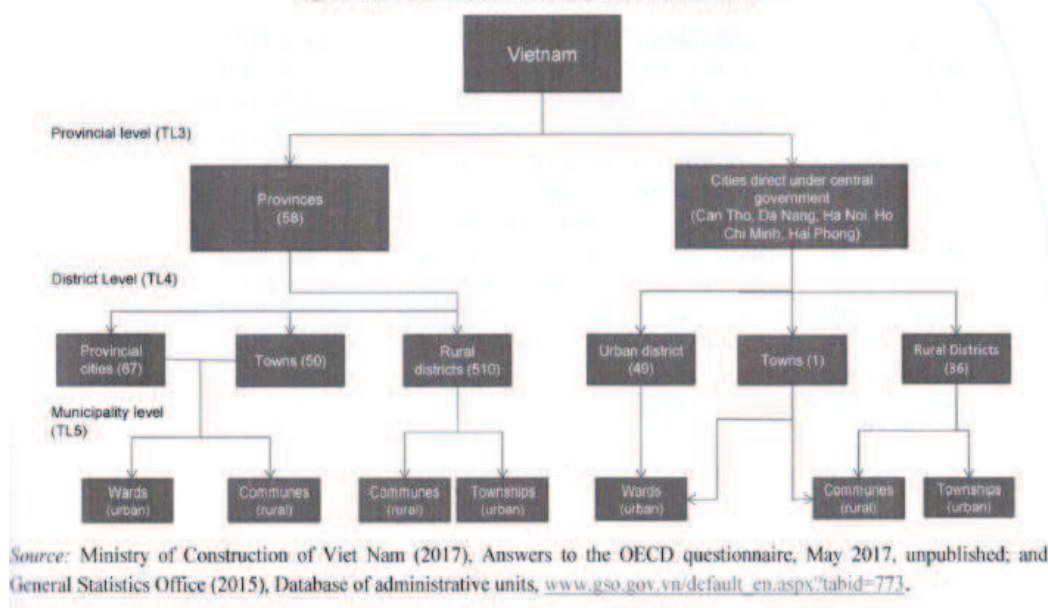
Vietnam

Provincial level (TL3)

Provinces (58)

Cities direct under central government (Can Tho, Da Nang, Ha Noi, Ho Chi Minh, Hai Phong)

District Level (TL4)

Provincial cities (67)

Towns (50)

Rural districts (510)

Urban district (49)

Towns (1)

Rural Districts (36)

Municipality level (TL5)

Wards (urban)

Communes (rural)

Communes (rural)

Townships (urban)

Wards (urban)

Communes (rural)

Townships (urban)

Source: Ministry of Construction of Viet Nam (2017), Answers to the OECD questionnaire, May 2017, unpublished; and General Statistics Office (2015), Database of administrative units, www.gso.gov.vn/default_en.aspx?tabid=773.